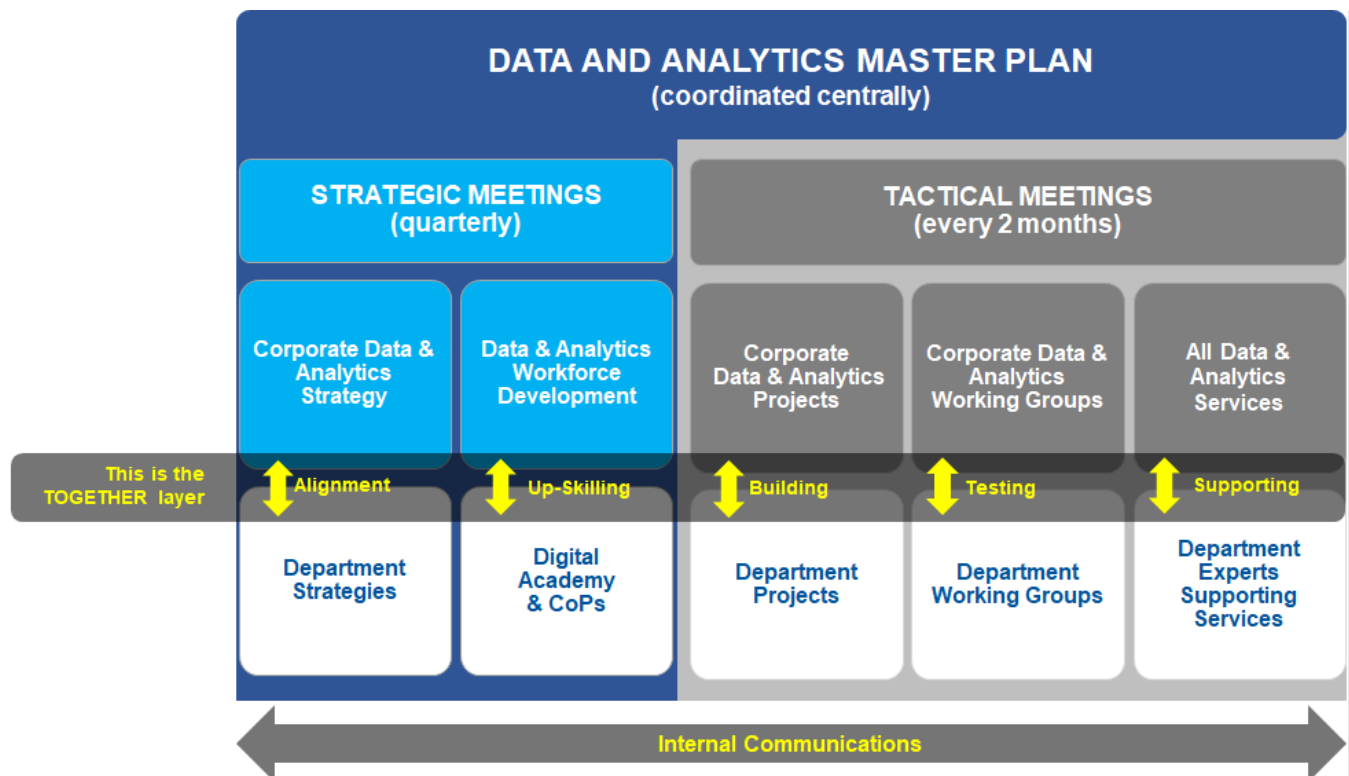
DATA AND ANALYTICS MASTER PLAN
(coordinated centrally)

STRATEGIC MEETINGS
(quarterly)

TACTICAL MEETINGS
(every 2 months)

Corporate Data & Analytics Strategy

Data & Analytics Workforce Development

Corporate Data & Analytics Projects

Corporate Data & Analytics Working Groups

All Data & Analytics Services

This is the TOGETHER layer

Alignment

Up-Skilling

Building

Testing

Supporting

Department Strategies

Digital Academy & CoPs

Department Projects

Department Working Groups

Department Experts Supporting Services

Internal Communications